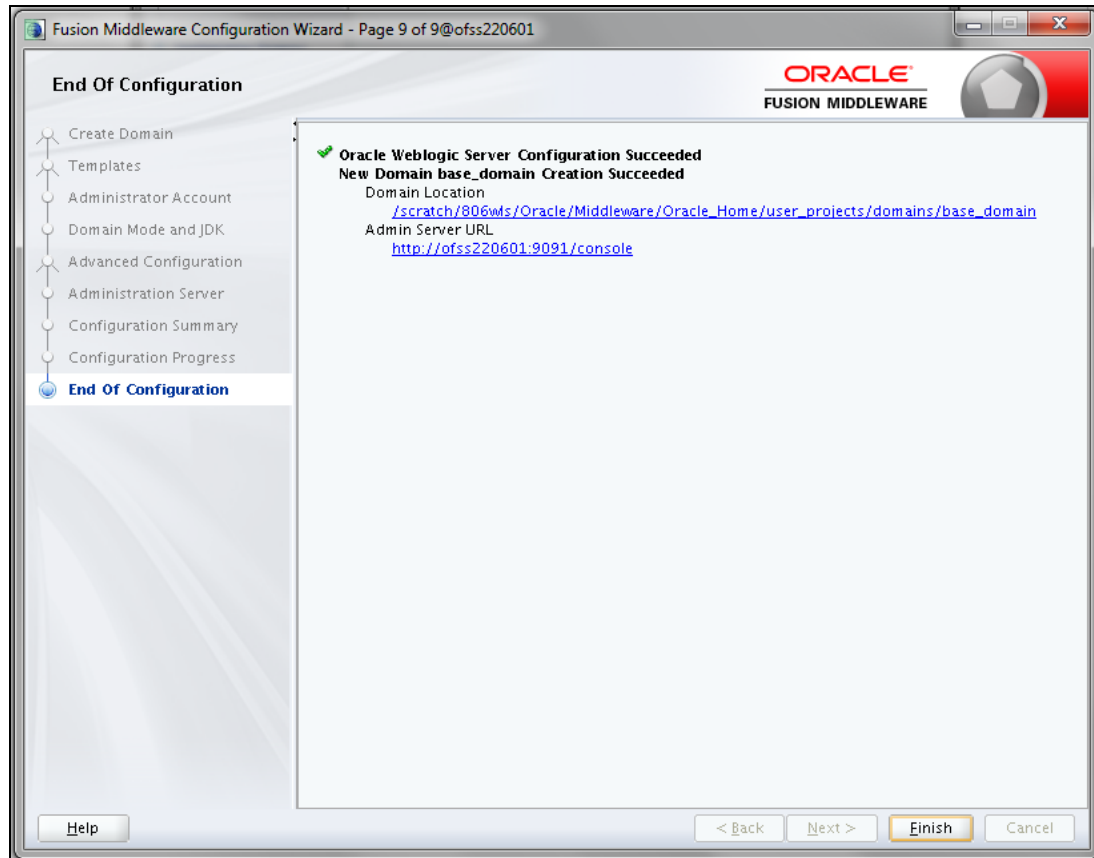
Fusion Middleware Configuration Wizard - Page 9 of 9@ofss220601

End Of Configuration

ORACLE
FUSION MIDDLEWARE

Create Domain
Templates
Administrator Account
Domain Mode and JDK
Advanced Configuration
Administration Server
Configuration Summary
Configuration Progress
End Of Configuration

Oracle Weblogic Server Configuration Succeeded
New Domain base_domain Creation Succeeded
Domain Location
/scratch/806wls/Oracle/Middleware/Oracle_Home/user_projects/domains/base_domain
Admin Server URL
http://ofss220601:9091/console

Help
< Back
Next >
Finish
Cancel